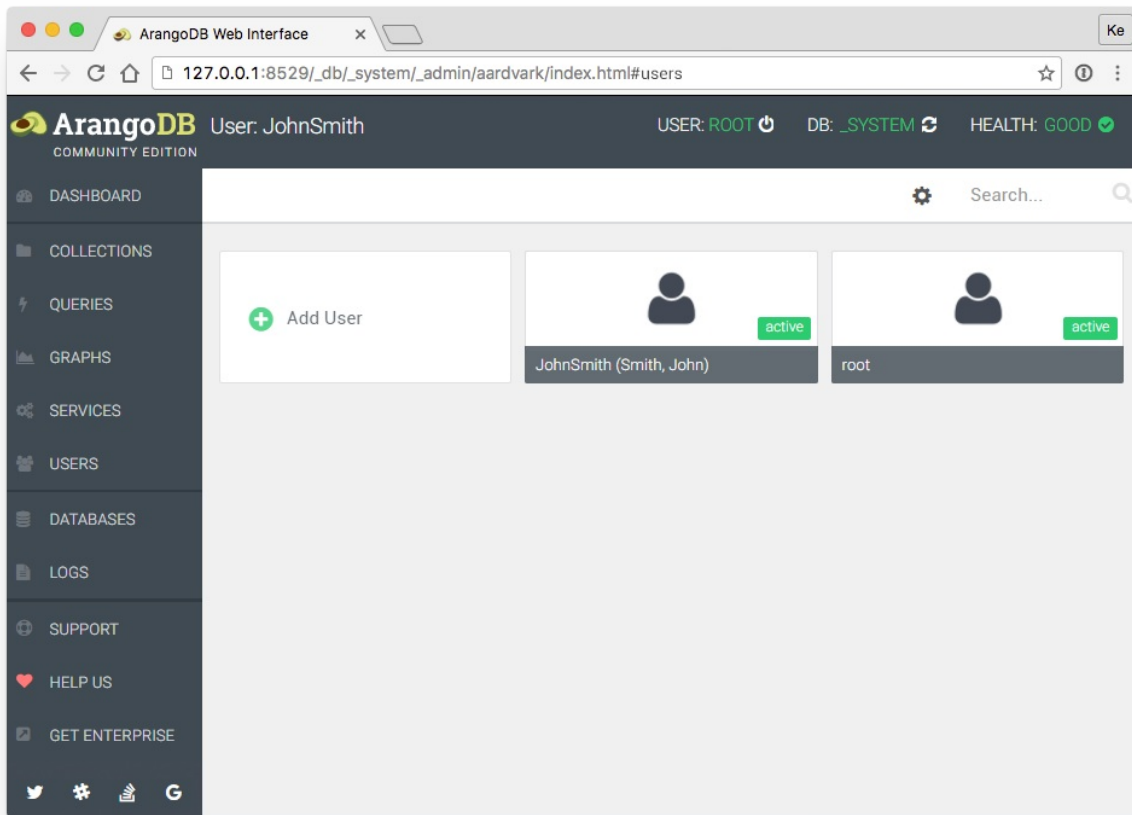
ArangoDB Web Interface ×

Ke

127.0.0.1:8529/_db/_system/_admin/aardvark/index.html#users

ArangoDB COMMUNITY EDITION User: JohnSmith

USER: ROOT DB: _SYSTEM HEALTH: GOOD

DASHBOARD
COLLECTIONS
QUERIES
GRAPHS
SERVICES
USERS
DATABASES
LOGS
SUPPORT
HELP US
GET ENTERPRISE

Search...

Add User

active
JohnSmith (Smith, John)

active
root